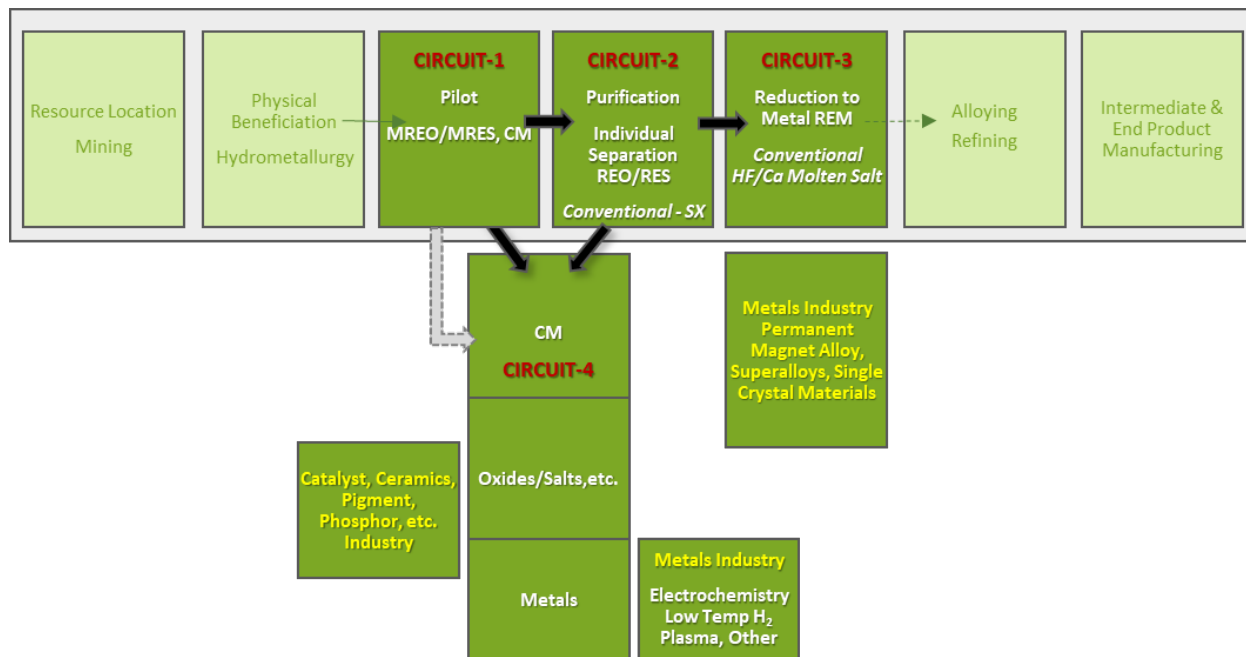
Resource Location

Mining

Physical Beneficiation

Hydrometallurgy

CIRCUIT-1
Pilot
MREO/MRES, CM

CIRCUIT-2
Purification
Individual Separation REO/RES
Conventional - SX

CIRCUIT-3
Reduction to Metal REM
Conventional HF/Ca Molten Salt

Alloying
Refining

Intermediate & End Product Manufacturing

CM
CIRCUIT-4

Oxides/Salts,etc.

Metals

Metals Industry Permanent Magnet Alloy, Superalloys, Single Crystal Materials

Catalyst, Ceramics, Pigment, Phosphor, etc. Industry

Metals Industry
Electrochemistry
Low Temp $H_2$
Plasma, Other